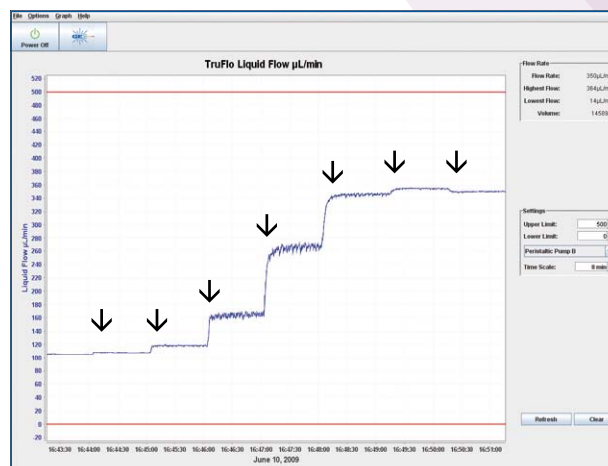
File Options Graph Help

Power Off

TruFlo Liquid Flow µL/min

520
500
480
460
440
420
400
380
360
340
320
300
280
260
240
220
200
180
160
140
120
100
80
60
40
20
0
-20

Liquid Flow µL/min

16:43:30 16:44:00 16:44:30 16:45:00 16:45:30 16:46:00 16:46:30 16:47:00 16:47:30 16:48:00 16:48:30 16:49:00 16:49:30 16:50:00 16:50:30 16:51:00
June 10, 2009

Flow Rate
Flow Rate: 350µL/m
Highest Flow: 364µL/m
Lowest Flow: 14µL/m
Volume: 14589

Settings
Upper Limit: 500
Lower Limit: 0
Peristaltic Pump B
Time Scale: 8 min

Refresh Clear